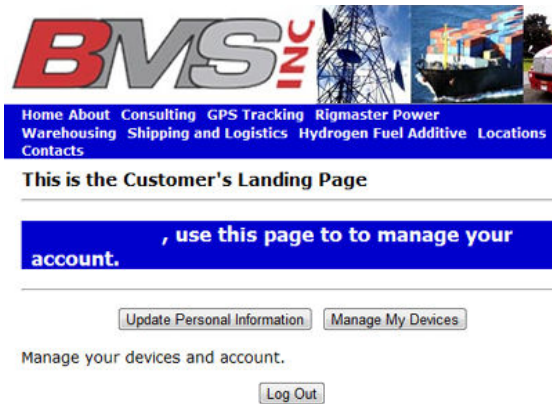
BMS INC

Home About Consulting GPS Tracking Rigmaster Power Warehousing Shipping and Logistics Hydrogen Fuel Additive Locations Contacts

This is the Customer's Landing Page

, use this page to to manage your account.

Update Personal Information Manage My Devices

Manage your devices and account.

Log Out